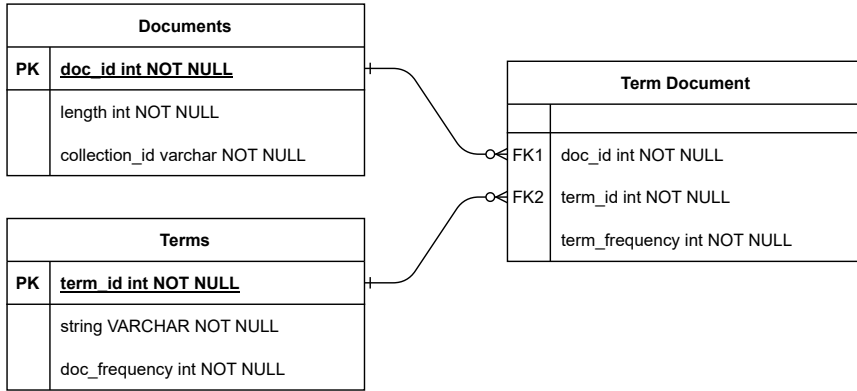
Documents

PK doc_id int NOT NULL

length int NOT NULL

collection_id varchar NOT NULL

Term Document

FK1 doc_id int NOT NULL

FK2 term_id int NOT NULL

term_frequency int NOT NULL

Terms

PK term_id int NOT NULL

string VARCHAR NOT NULL

doc_frequency int NOT NULL